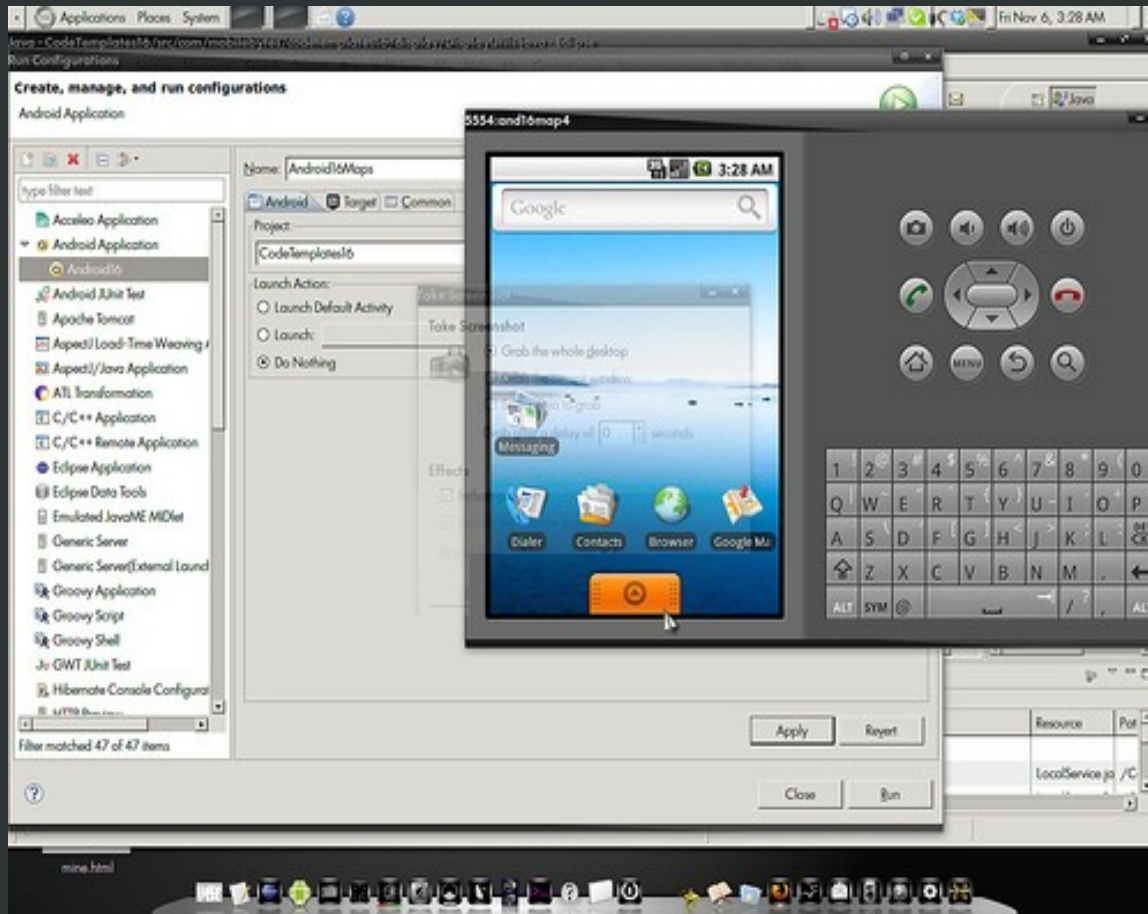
Applications Places System

Fri Nov 6, 3:28 AM

Java - CodeTemplates16/src/com/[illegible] - Eclipse

Run Configurations

Create, manage, and run configurations

Android Application

Java

type filter text

Acceleo Application

Android Application

Android16

Android JUnit Test

Apache Tomcat

AspectJ Load-Time Weaving

AspectJ/Java Application

ATL Transformation

C/C++ Application

C/C++ Remote Application

Eclipse Application

Eclipse Data Tools

Emulated JavaME MIDlet

Generic Server

Generic Server(External Launch)

Groovy Application

Groovy Script

Groovy Shell

GWT JUnit Test

Hibernate Console Configuration

Filter matched 47 of 47 items

Name: Android16Maps

Android Target Common

Project:

CodeTemplates16

Launch Action:

Launch Default Activity

Launch:

Do Nothing

Take Screenshot

Take Screenshot

Grab the whole desktop

Grab after a delay of 0 seconds

Effects

5554:and16map4

3:28 AM

Google

Messaging

Dialer

Contacts

Browser

Google Ma

MENU

1 2 3 4 5 6 7 8 9 0

Q W E R T Y U I O P

A S D F G H J K L

Z X C V B N M

ALT SYM @

ALT

Apply

Revert

Close

Run

Resource

Pat

LocalService.ja

mine.html